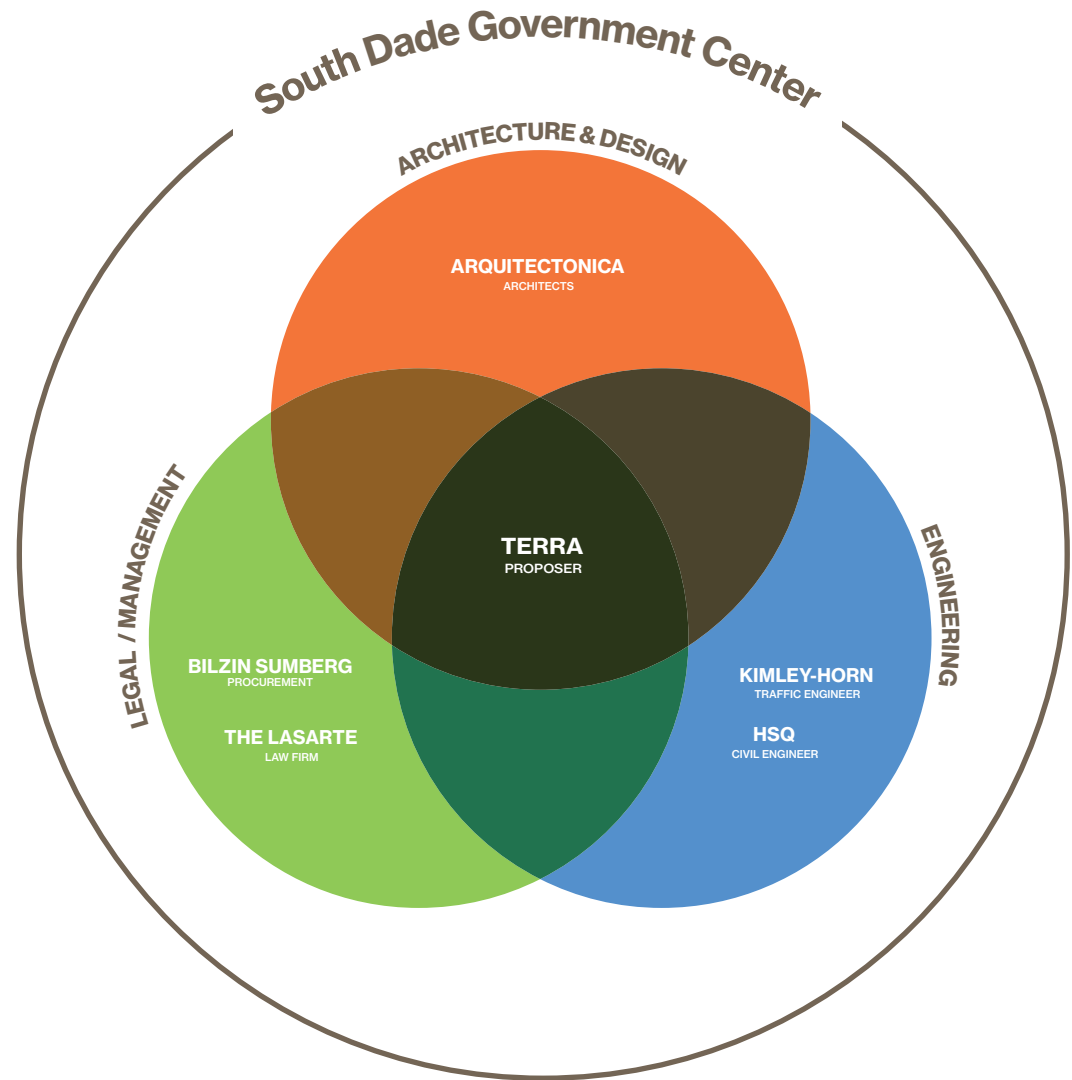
South Dade Government Center

ARCHITECTURE & DESIGN

ARQUITECTONICA
ARCHITECTS

LEGAL / MANAGEMENT

TERRA
PROPOSER

ENGINEERING

BILZIN SUMBERG
PROCUREMENT

THE LASARTE
LAW FIRM

KIMLEY-HORN
TRAFFIC ENGINEER

HSQ
CIVIL ENGINEER